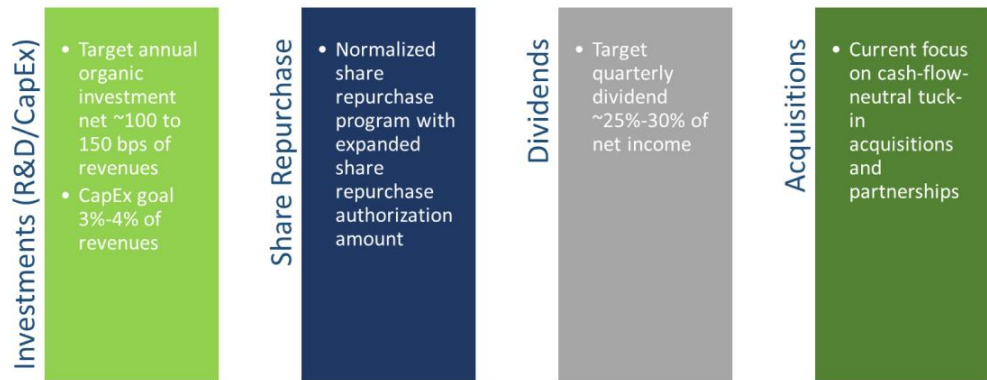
Investments (R&D/CapEx)

• Target annual organic investment net ~100 to 150 bps of revenues
• CapEx goal 3%-4% of revenues

Share Repurchase

• Normalized share repurchase program with expanded share repurchase authorization amount

Dividends

• Target quarterly dividend ~25%-30% of net income

Acquisitions

• Current focus on cash-flow-neutral tuck-in acquisitions and partnerships